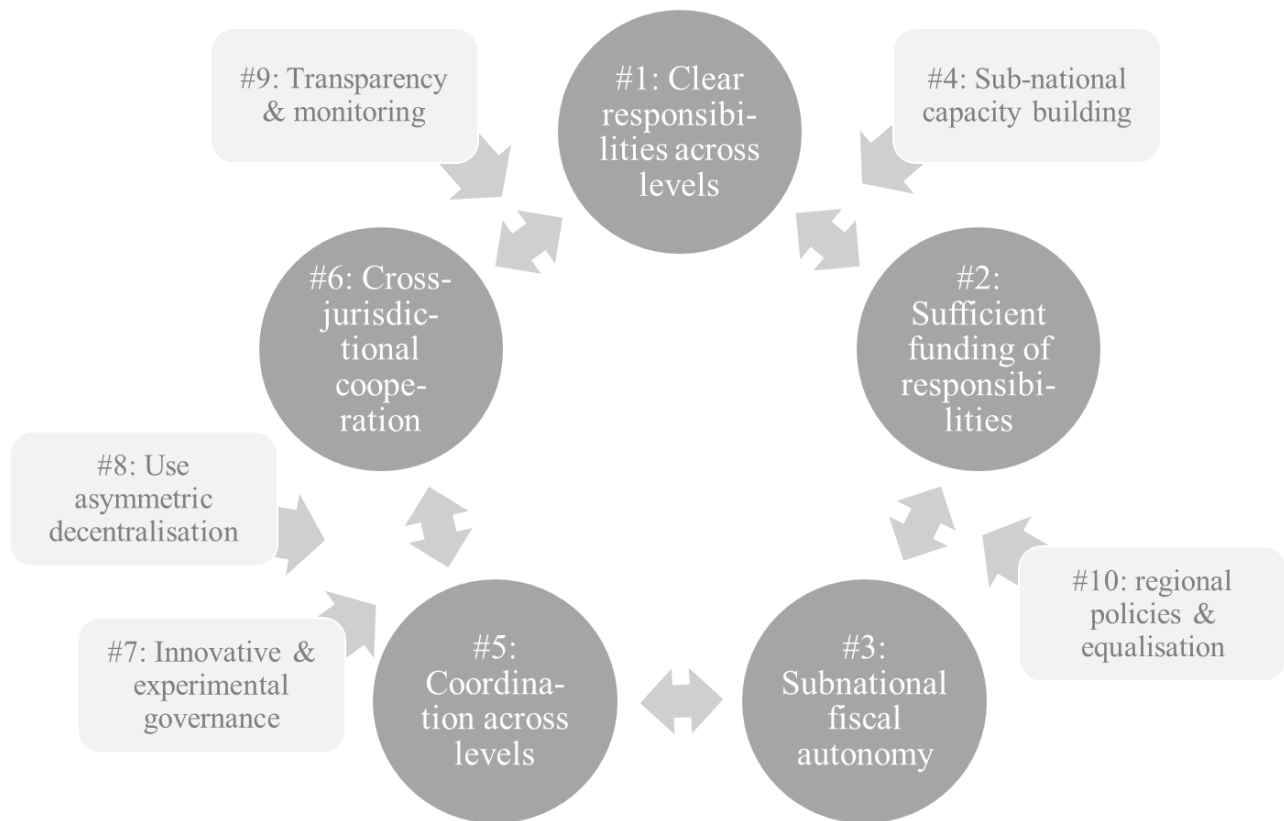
#9: Transparency & monitoring

#1: Clear responsibilities across levels

#4: Sub-national capacity building

#6: Cross-jurisdictional cooperation

#2: Sufficient funding of responsibilities

#8: Use asymmetric decentralisation

#10: regional policies & equalisation

#7: Innovative & experimental governance

#5: Coordination across levels

#3: Subnational fiscal autonomy